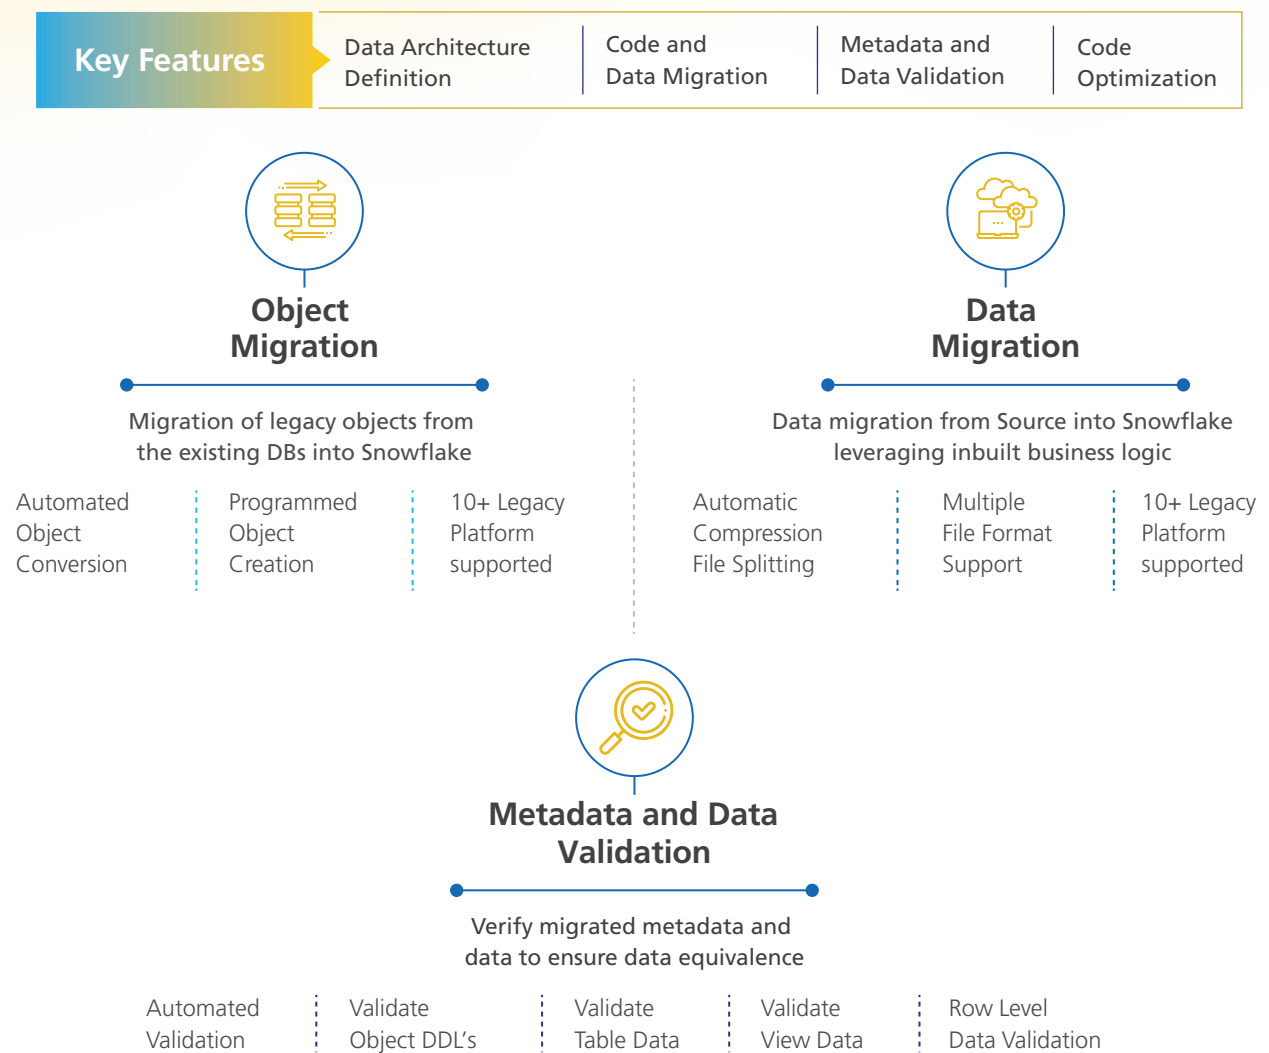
Key Features

Data Architecture Definition

Code and Data Migration

Metadata and Data Validation

Code Optimization

Object Migration

Migration of legacy objects from the existing DBs into Snowflake

Automated Object Conversion

Programmed Object Creation

10+ Legacy Platform supported

Data Migration

Data migration from Source into Snowflake leveraging inbuilt business logic

Automatic Compression File Splitting

Multiple File Format Support

10+ Legacy Platform supported

Metadata and Data Validation

Verify migrated metadata and data to ensure data equivalence

Automated Validation

Validate Object DDL's

Validate Table Data

Validate View Data

Row Level Data Validation